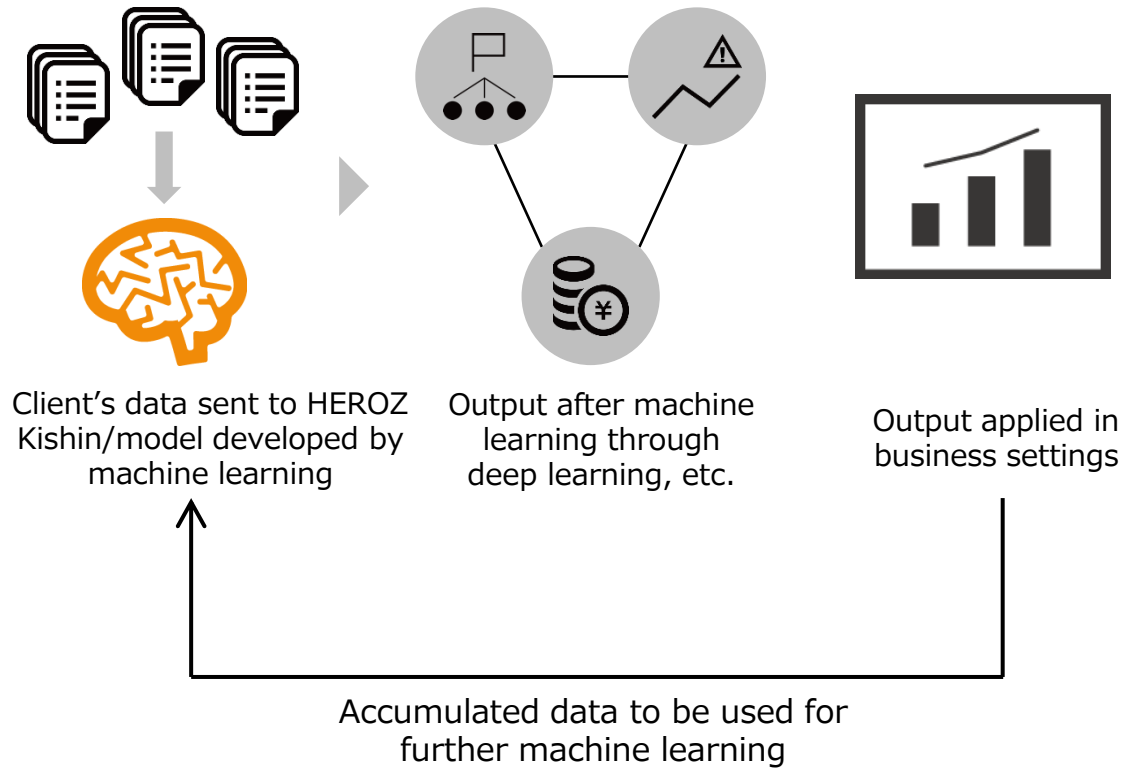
Client’s data sent to HEROZ Kishin/model developed by machine learning

Output after machine learning through deep learning, etc.

Output applied in business settings

Accumulated data to be used for further machine learning